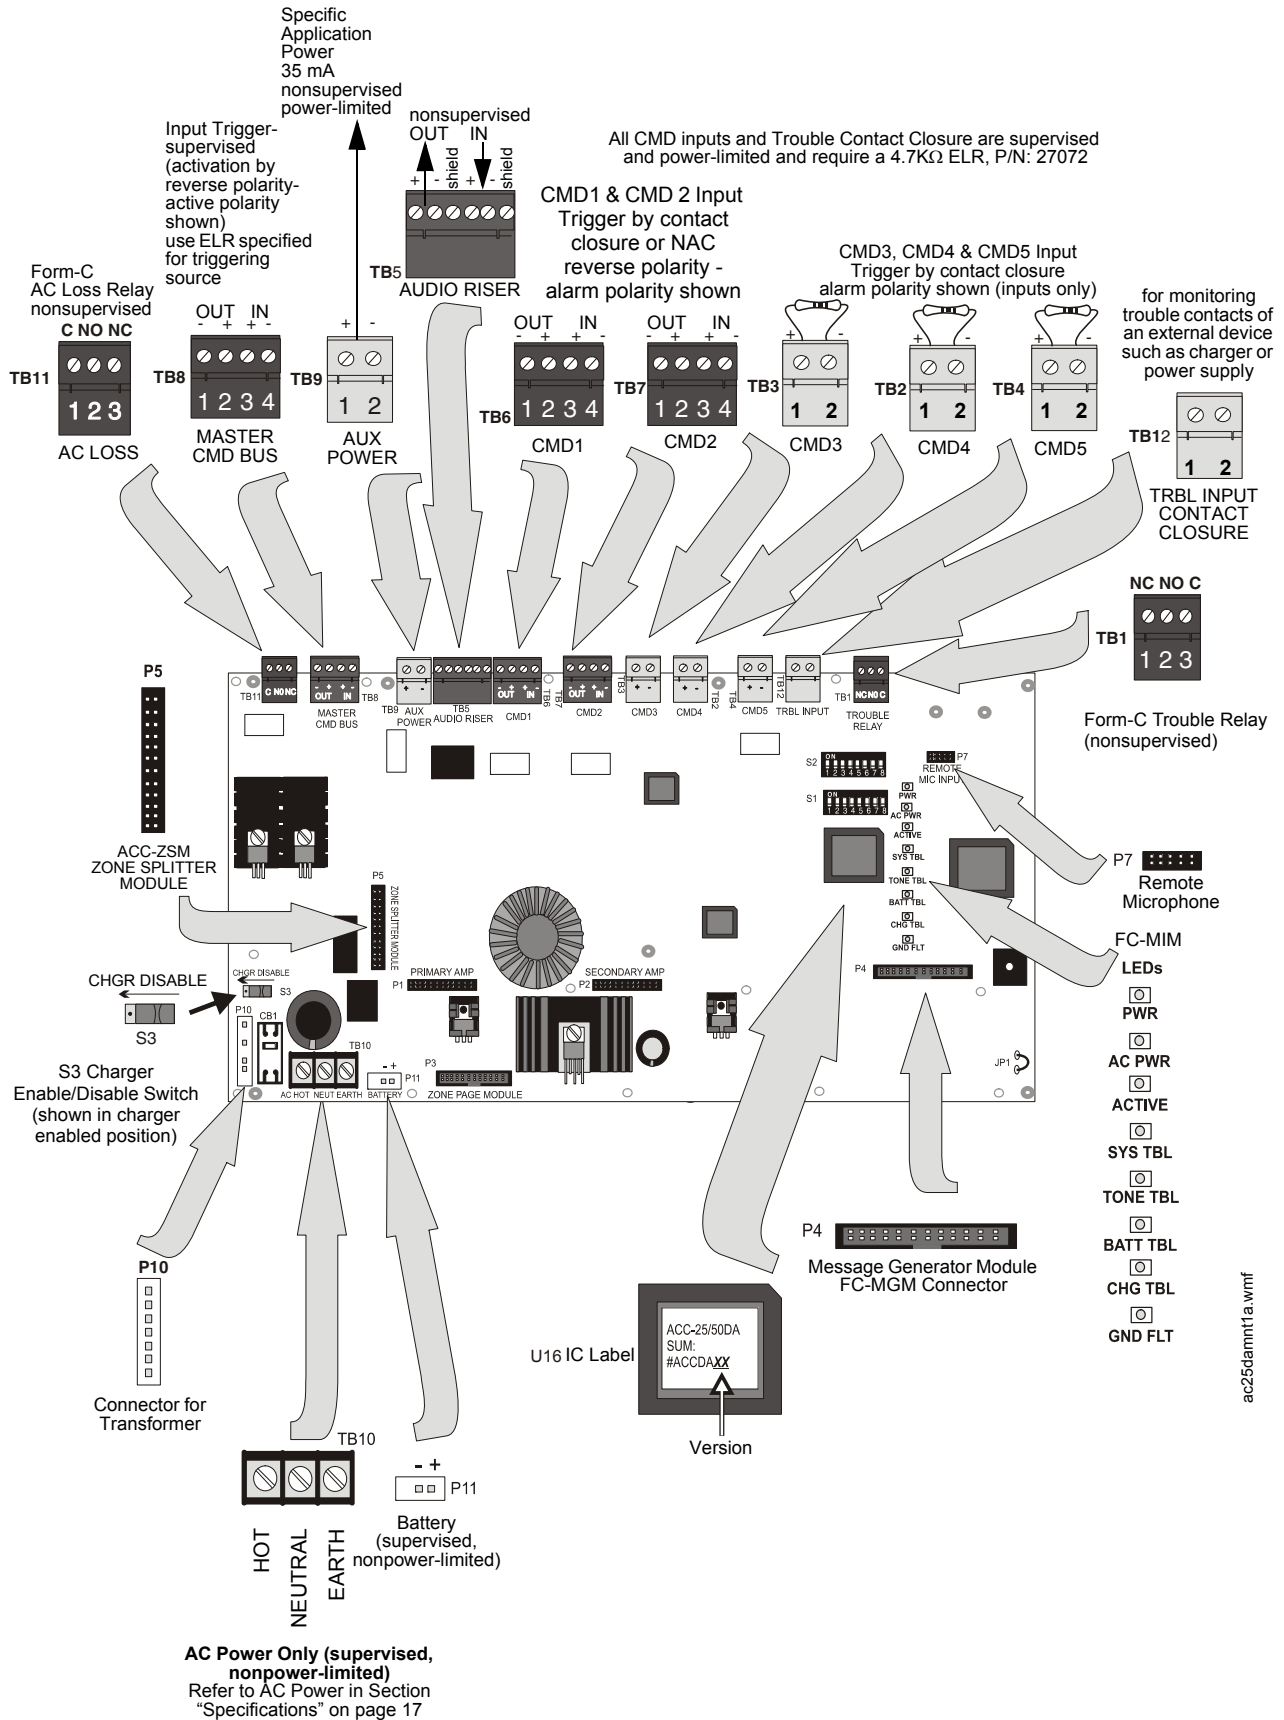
Specific Application Power 35 mA nonsupervised power-limited

Input Trigger-supervised (activation by reverse polarity-active polarity shown) use ELR specified for triggering source

nonsupervised
OUT IN
+ - shield + - shield

All CMD inputs and Trouble Contact Closure are supervised and power-limited and require a 4.7KΩ ELR, P/N: 27072

CMD1 & CMD 2 Input Trigger by contact closure or NAC reverse polarity - alarm polarity shown

CMD3, CMD4 & CMD5 Input Trigger by contact closure alarm polarity shown (inputs only)

for monitoring trouble contacts of an external device such as charger or power supply

Form-C AC Loss Relay nonsupervised

C NO NC
TB11 1 2 3
AC LOSS

OUT IN
- + + -
TB8 1 2 3 4
MASTER CMD BUS

+ -
TB9 1 2
AUX POWER

TB5 AUDIO RISER

OUT IN
- + + -
TB6 1 2 3 4
CMD1

OUT IN
- + + -
TB7 1 2 3 4
CMD2

+ -
TB3 1 2
CMD3

+ -
TB2 1 2
CMD4

+ -
TB4 1 2
CMD5

TB12 1 2
TRBL INPUT CONTACT CLOSURE

NC NO C
TB1 1 2 3

Form-C Trouble Relay (nonsupervised)

P5

TB11 C NO NC
MASTER CMD BUS OUT IN TB8
TB9 AUX POWER
TB5 AUDIO RISER
OUT IN CMD1 TB6
TB7 OUT IN CMD2 TB3
CMD3 TB2 CMD4 TB4 CMD5 TB12 TRBL INPUT TB1 NC NO C TROUBLE RELAY

S2 ON 1 2 3 4 5 6 7 8
S1 ON 1 2 3 4 5 6 7 8
P7 REMOTE MIC INPUT
PWR AC PWR ACTIVE SYS TBL TONE TBL BATT TBL CHG TBL GND FLT

ACC-ZSM ZONE SPLITTER MODULE

P5 ZONE SPLITTER MODULE

P7 Remote Microphone

FC-MIM
LEDs
PWR
AC PWR
ACTIVE
SYS TBL
TONE TBL
BATT TBL
CHG TBL
GND FLT

CHGR DISABLE
CHGR DISABLE S3
S3

P1 PRIMARY AMP
P2 SECONDARY AMP
P4
P10 CB1 TB10
AC HOT NEUT EARTH
- + P11 BATTERY
P3 ZONE PAGE MODULE
JP1

S3 Charger Enable/Disable Switch (shown in charger enabled position)

P4
Message Generator Module FC-MGM Connector

ac25damnt1a.wmf

P10
Connector for Transformer

U16 IC Label
ACC-25/50DA
SUM:
#ACCDAXX
Version

TB10
HOT NEUTRAL EARTH

- +
P11
Battery (supervised, nonpower-limited)

AC Power Only (supervised, nonpower-limited)
Refer to AC Power in Section "Specifications" on page 17